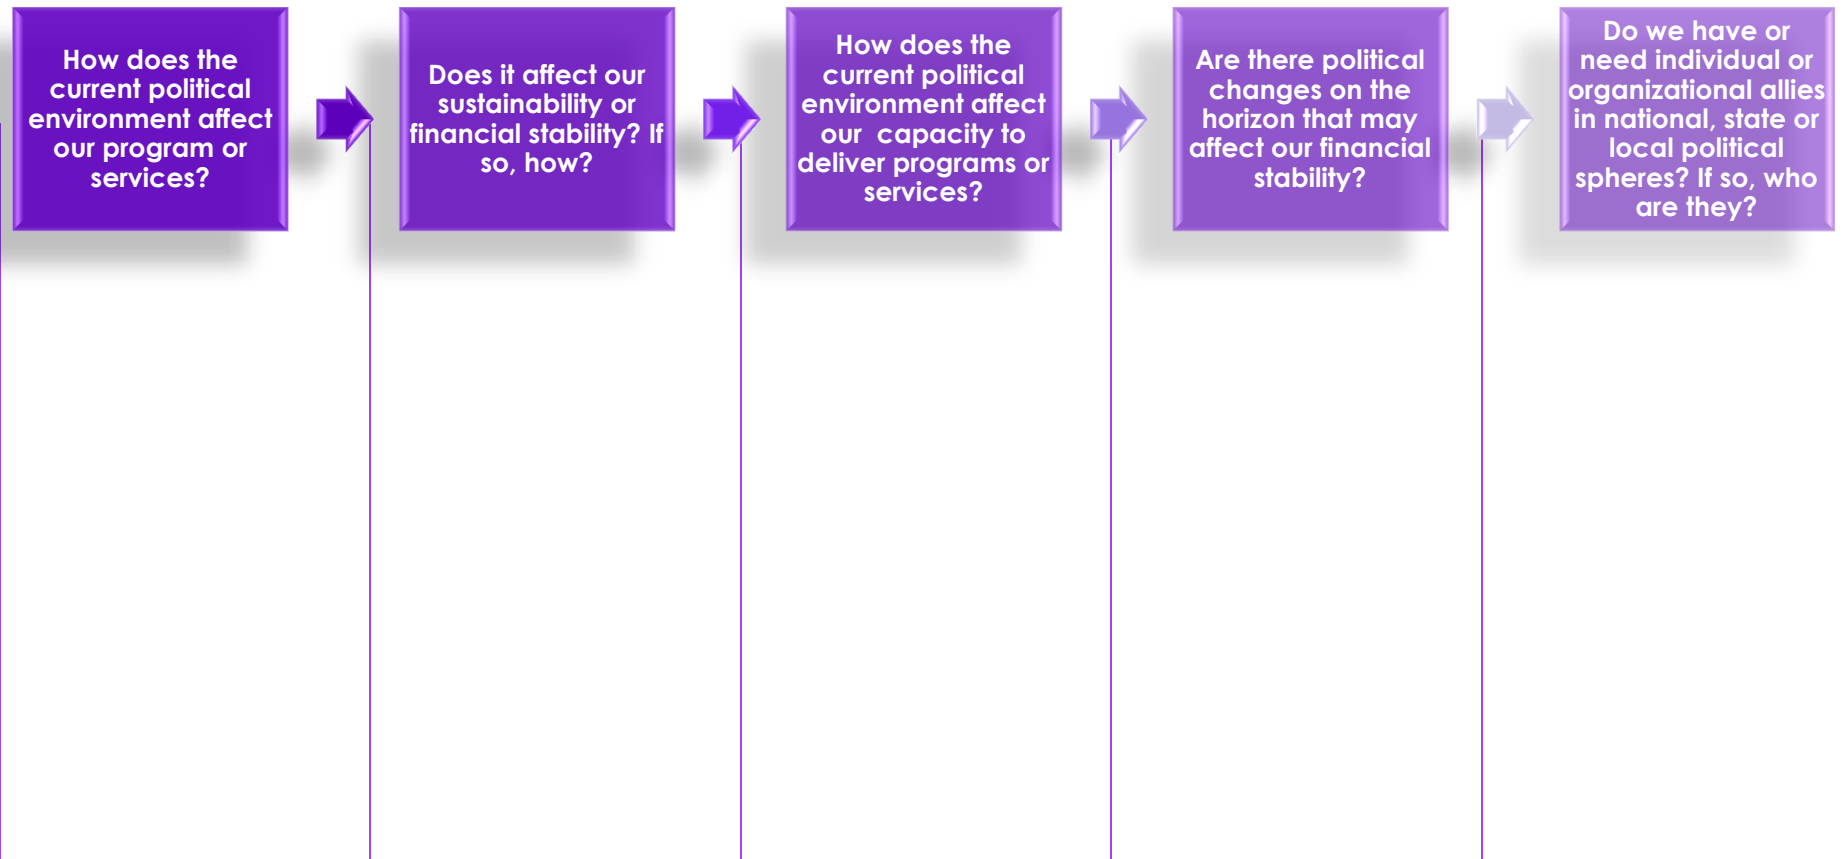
How does the current political environment affect our program or services?

Does it affect our sustainability or financial stability? If so, how?

How does the current political environment affect our capacity to deliver programs or services?

Are there political changes on the horizon that may affect our financial stability?

Do we have or need individual or organizational allies in national, state or local political spheres? If so, who are they?